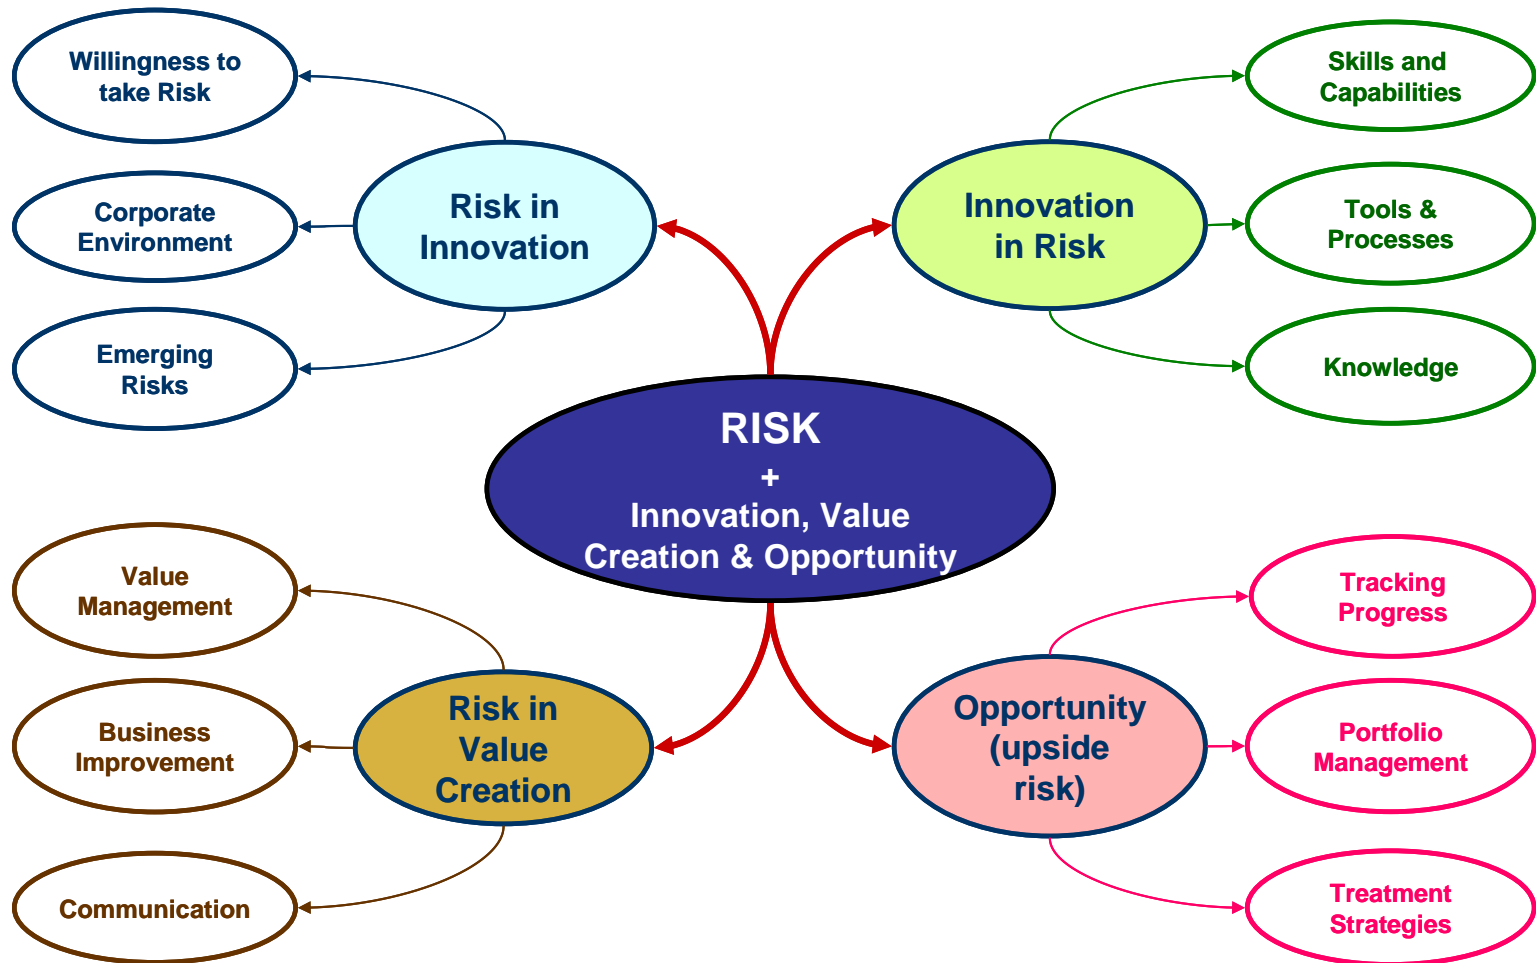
Willingness to take Risk

Corporate Environment

Emerging Risks

Risk in Innovation

Innovation in Risk

Skills and Capabilities

Tools & Processes

Knowledge

RISK
+
Innovation, Value Creation & Opportunity

Value Management

Business Improvement

Communication

Risk in Value Creation

Opportunity (upside risk)

Tracking Progress

Portfolio Management

Treatment Strategies